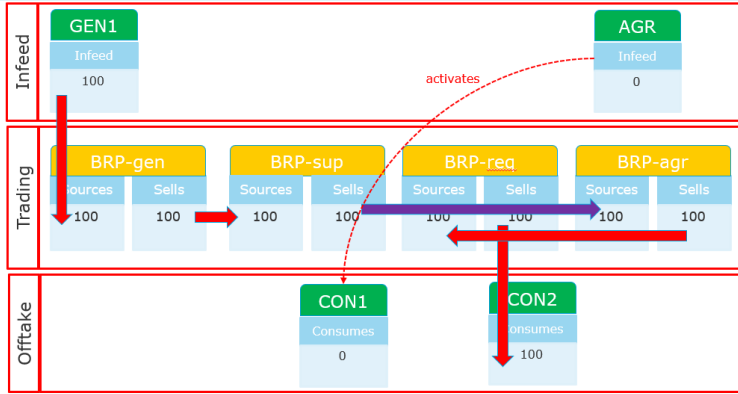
Infeed

GEN1
Infeed
100

activates

AGR
Infeed
0

Trading

BRP-gen
Sources
100
Sells
100

BRP-sup
Sources
100
Sells
100

BRP-req
Sources
100
Sells
100

BRP-agr
Sources
100
Sells
100

Offtake

CON1
Consumes
0

CON2
Consumes
100